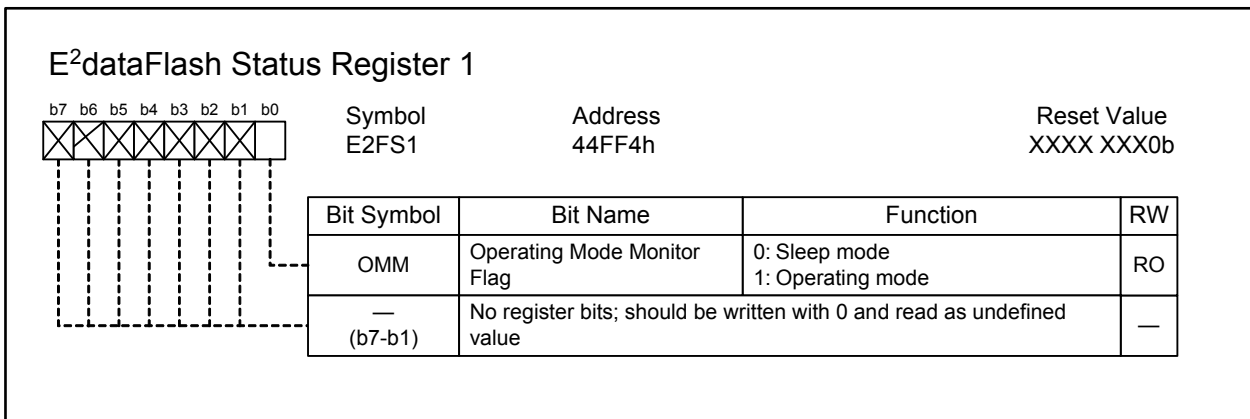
E$^2$dataFlash Status Register 1

b7 b6 b5 b4 b3 b2 b1 b0

Symbol
E2FS1

Address
44FF4h

Reset Value
XXXX XXX0b

| Bit Symbol | Bit Name | Function | RW |
|---|---|---|---|
| OMM | Operating Mode Monitor Flag | 0: Sleep mode<br>1: Operating mode | RO |
| —<br>(b7-b1) | No register bits; should be written with 0 and read as undefined value | | — |